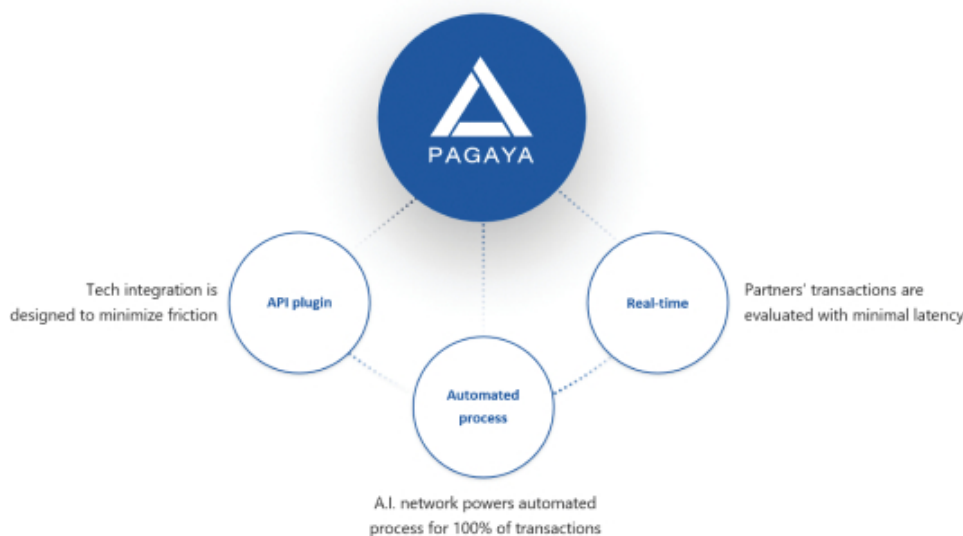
PAGAYA

Tech integration is designed to minimize friction

API plugin

Real-time

Partners' transactions are evaluated with minimal latency

Automated process

A.I. network powers automated process for 100% of transactions